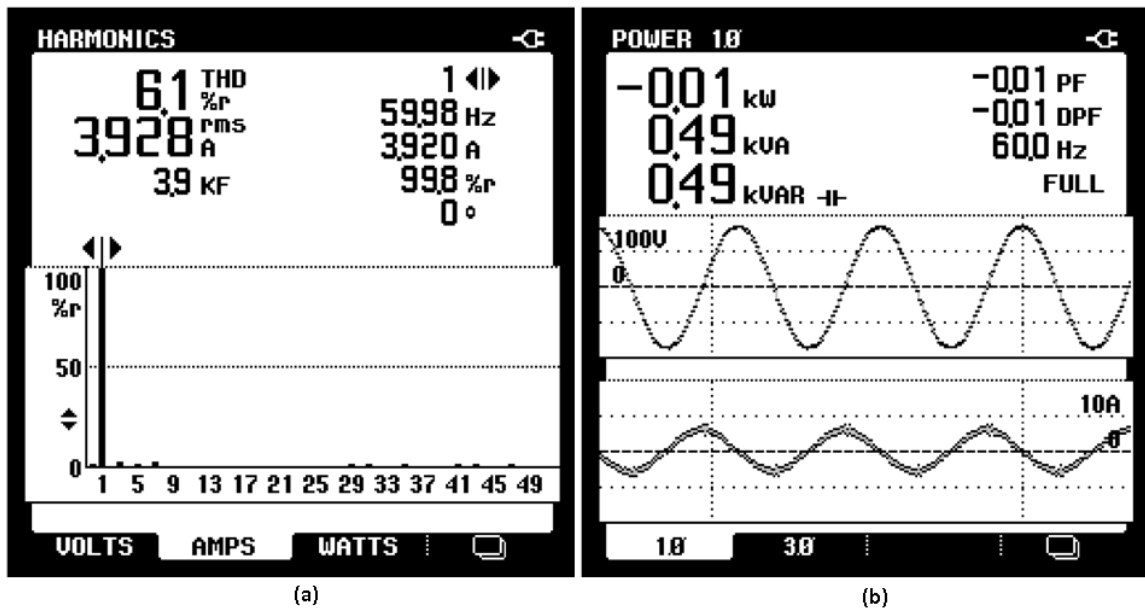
HARMONICS

6.1 THD %r
3.928 rms A
3.9 KF

1
59.98 Hz
3.920 A
99.8 %r
0 °

100 %r
50
0
1 5 9 13 17 21 25 29 33 37 41 45 49

VOLTS AMPS WATTS

(a)

POWER 1Ø

-0.01 kW
0.49 kVA
0.49 kVAR

-0.01 PF
-0.01 DPF
60.0 Hz
FULL

100V
0

10A
0

1Ø 3Ø

(b)